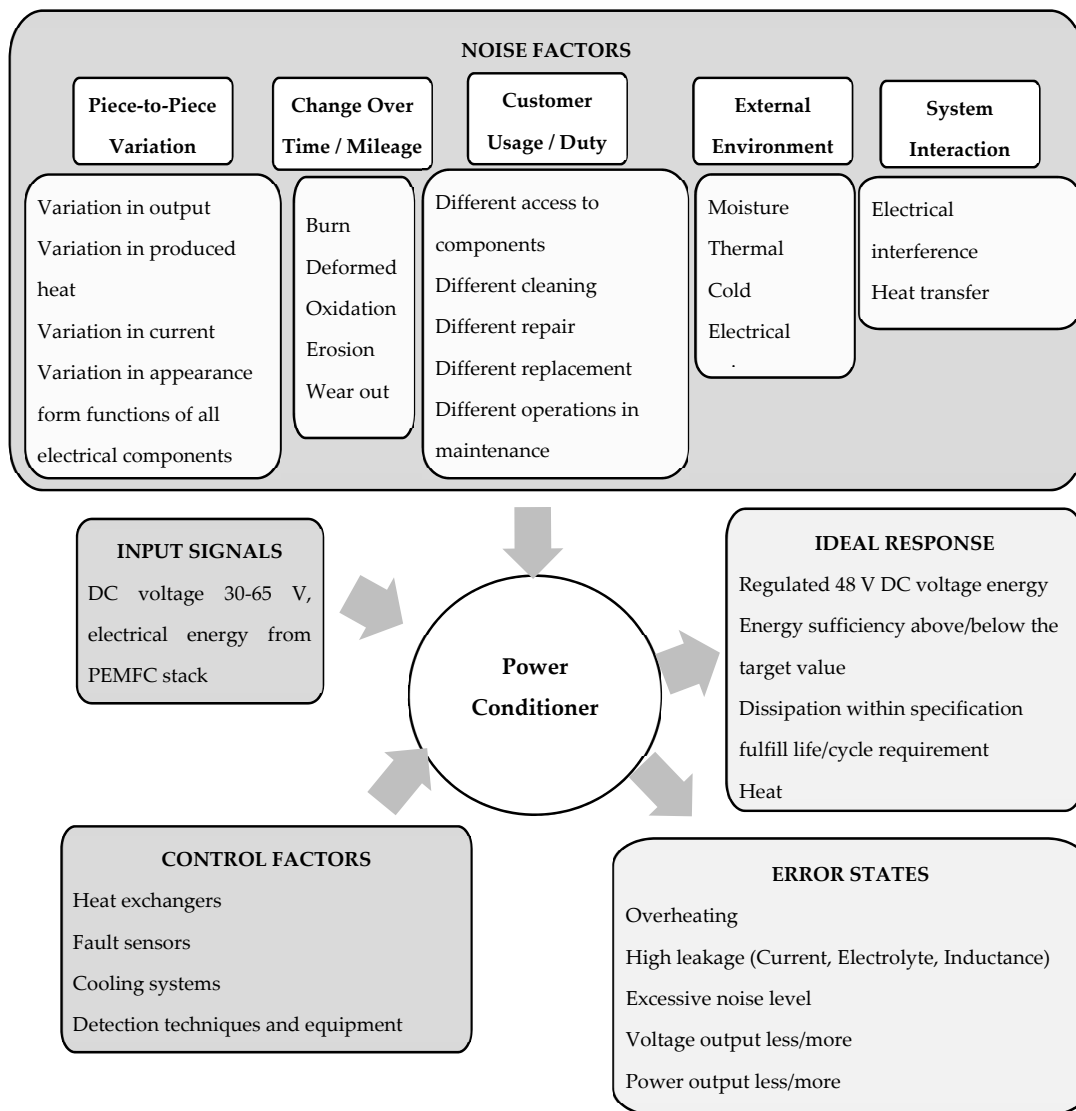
NOISE FACTORS

Piece-to-Piece Variation

Change Over Time / Mileage

Customer Usage / Duty

External Environment

System Interaction

Variation in output
Variation in produced heat
Variation in current
Variation in appearance form functions of all electrical components

Burn
Deformed
Oxidation
Erosion
Wear out

Different access to components
Different cleaning
Different repair
Different replacement
Different operations in maintenance

Moisture
Thermal
Cold
Electrical

Electrical interference
Heat transfer

INPUT SIGNALS
DC voltage 30-65 V, electrical energy from PEMFC stack

Power Conditioner

IDEAL RESPONSE
Regulated 48 V DC voltage energy
Energy sufficiency above/below the target value
Dissipation within specification fulfill life/cycle requirement
Heat

CONTROL FACTORS
Heat exchangers
Fault sensors
Cooling systems
Detection techniques and equipment

ERROR STATES
Overheating
High leakage (Current, Electrolyte, Inductance)
Excessive noise level
Voltage output less/more
Power output less/more